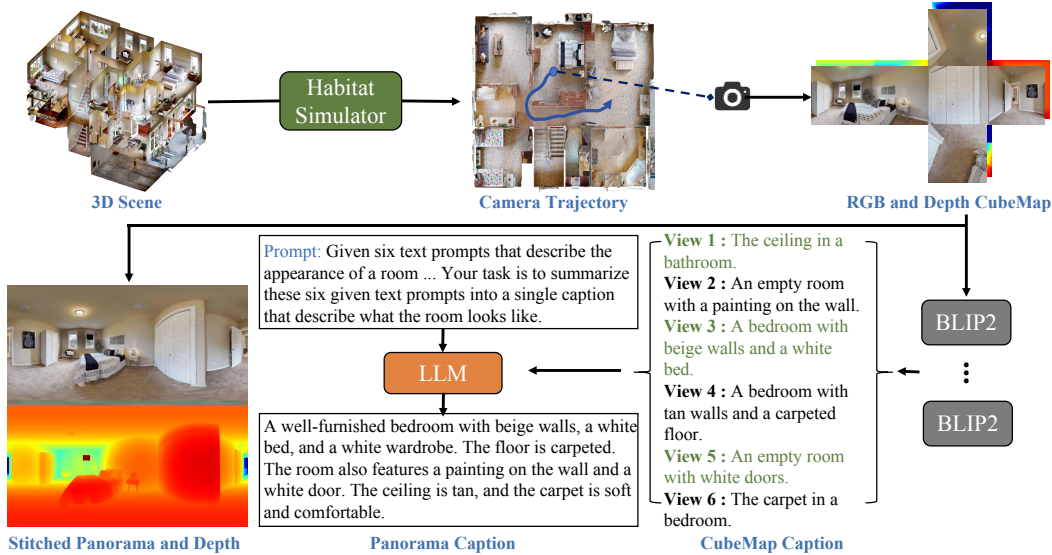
Habitat Simulator

3D Scene

Camera Trajectory

RGB and Depth CubeMap

Prompt: Given six text prompts that describe the appearance of a room ... Your task is to summarize these six given text prompts into a single caption that describe what the room looks like.

LLM

A well-furnished bedroom with beige walls, a white bed, and a white wardrobe. The floor is carpeted. The room also features a painting on the wall and a white door. The ceiling is tan, and the carpet is soft and comfortable.

View 1 : The ceiling in a bathroom.
View 2 : An empty room with a painting on the wall.
View 3 : A bedroom with beige walls and a white bed.
View 4 : A bedroom with tan walls and a carpeted floor.
View 5 : An empty room with white doors.
View 6 : The carpet in a bedroom.

BLIP2

BLIP2

Stitched Panorama and Depth

Panorama Caption

CubeMap Caption